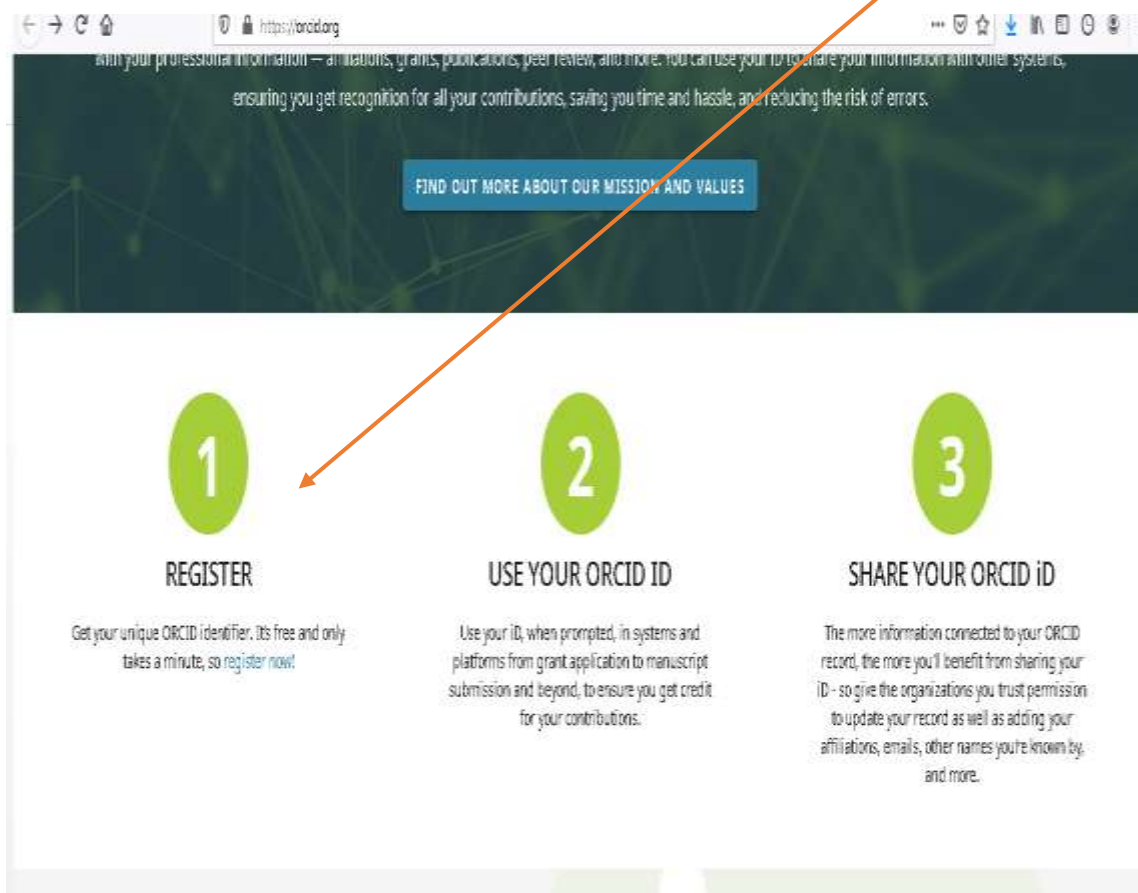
https://orcid.org

with your professional information — affiliations, grants, publications, peer review, and more. You can use your iD to share your information with other systems, ensuring you get recognition for all your contributions, saving you time and hassle, and reducing the risk of errors.

FIND OUT MORE ABOUT OUR MISSION AND VALUES

1

REGISTER

Get your unique ORCID identifier. It's free and only takes a minute, so register now!

2

USE YOUR ORCID ID

Use your iD, when prompted, in systems and platforms from grant application to manuscript submission and beyond, to ensure you get credit for your contributions.

3

SHARE YOUR ORCID iD

The more information connected to your ORCID record, the more you'll benefit from sharing your iD - so give the organizations you trust permission to update your record as well as adding your affiliations, emails, other names you're known by, and more.